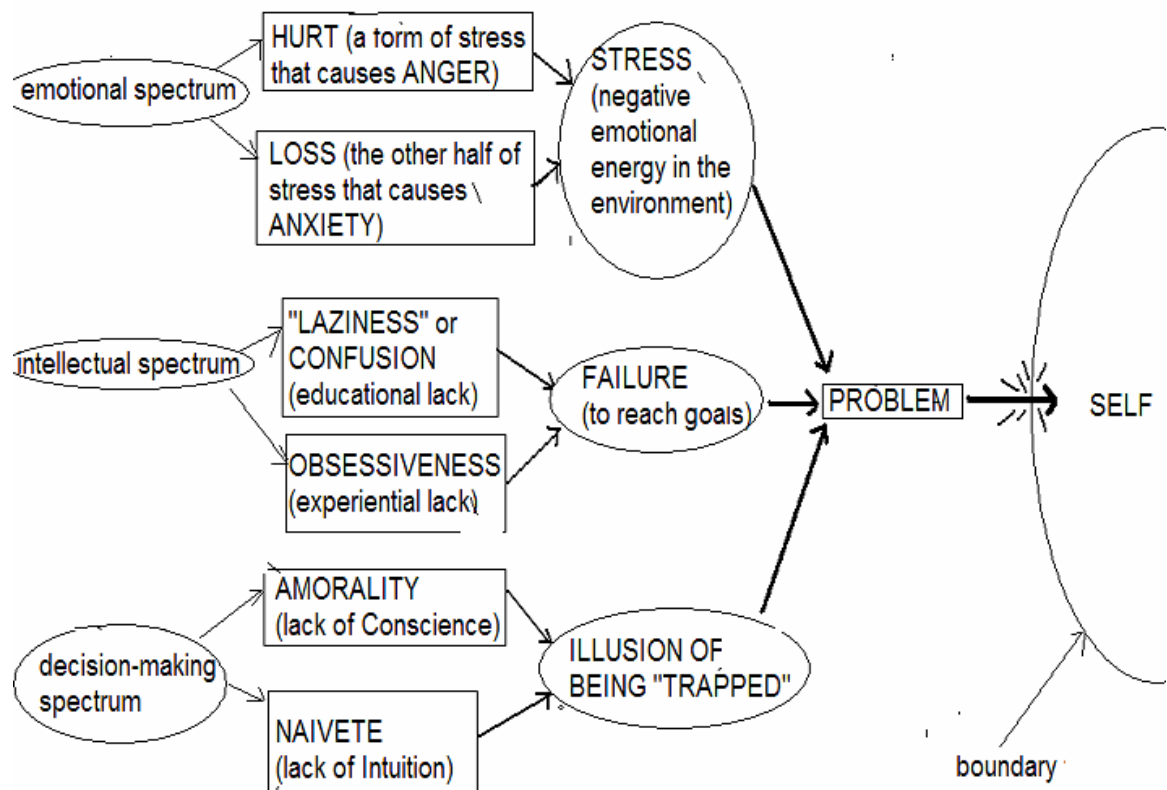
emotional spectrum

HURT (a form of stress that causes ANGER)

LOSS (the other half of stress that causes ANXIETY)

STRESS (negative emotional energy in the environment)

intellectual spectrum

"LAZINESS" or CONFUSION (educational lack)

OBSESSIVENESS (experiential lack)

FAILURE (to reach goals)

PROBLEM

SELF

decision-making spectrum

AMORALITY (lack of Conscience)

NAIVETE (lack of Intuition)

ILLUSION OF BEING "TRAPPED"

boundary